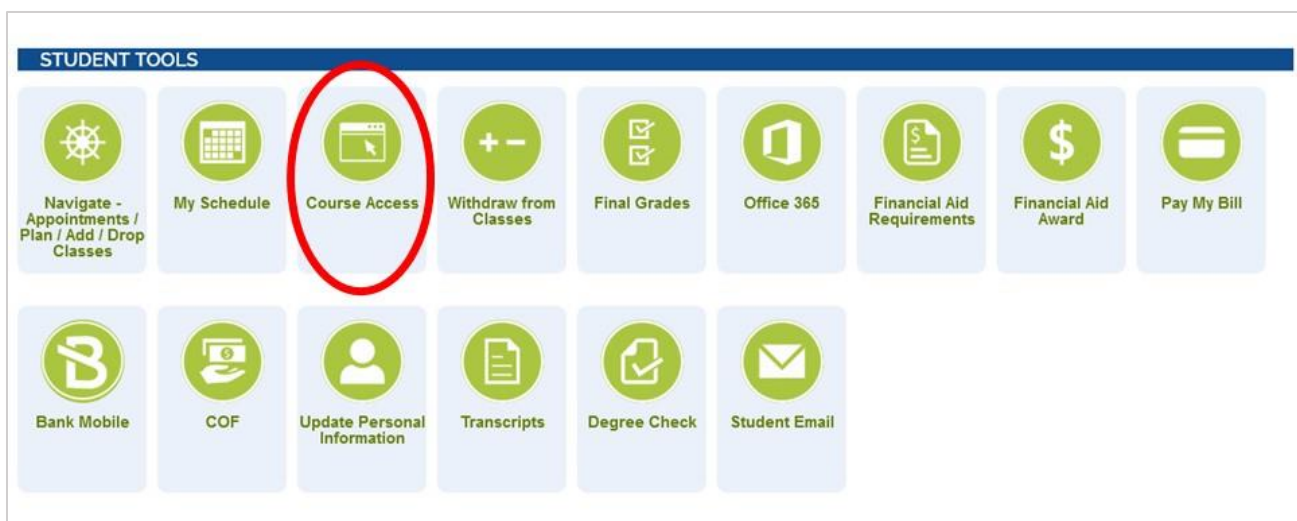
STUDENT TOOLS

Navigate - Appointments / Plan / Add / Drop Classes

My Schedule

Course Access

Withdraw from Classes

Final Grades

Office 365

Financial Aid Requirements

Financial Aid Award

Pay My Bill

Bank Mobile

COF

Update Personal Information

Transcripts

Degree Check

Student Email